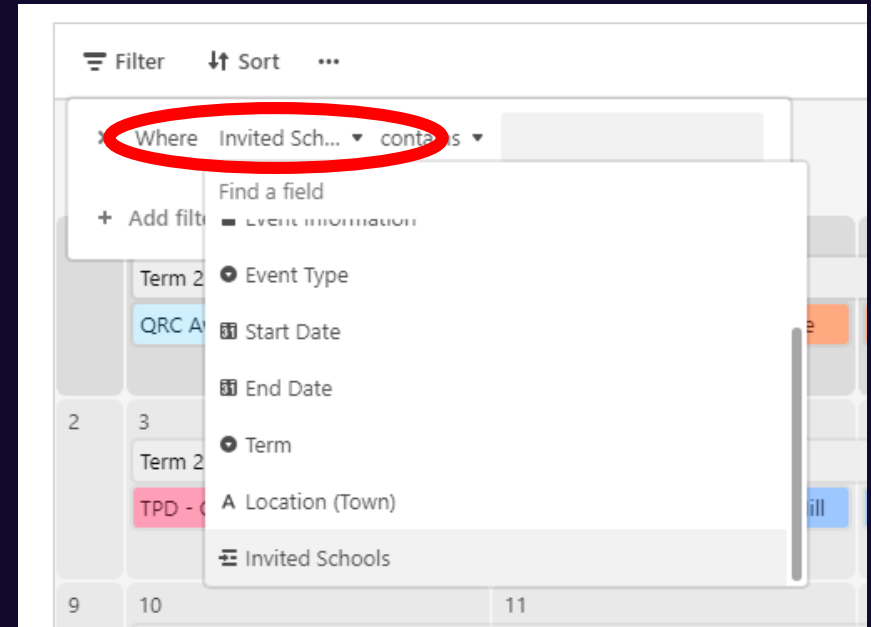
Filter Sort ···

× Where Invited Sch... ▾ contains ▾

+ Add filt

Find a field

Event Information

Event Type

Start Date

End Date

Term

Location (Town)

Invited Schools

Term 2

QRC A

e

2

3

Term 2

TPD -

ill

9

10

11